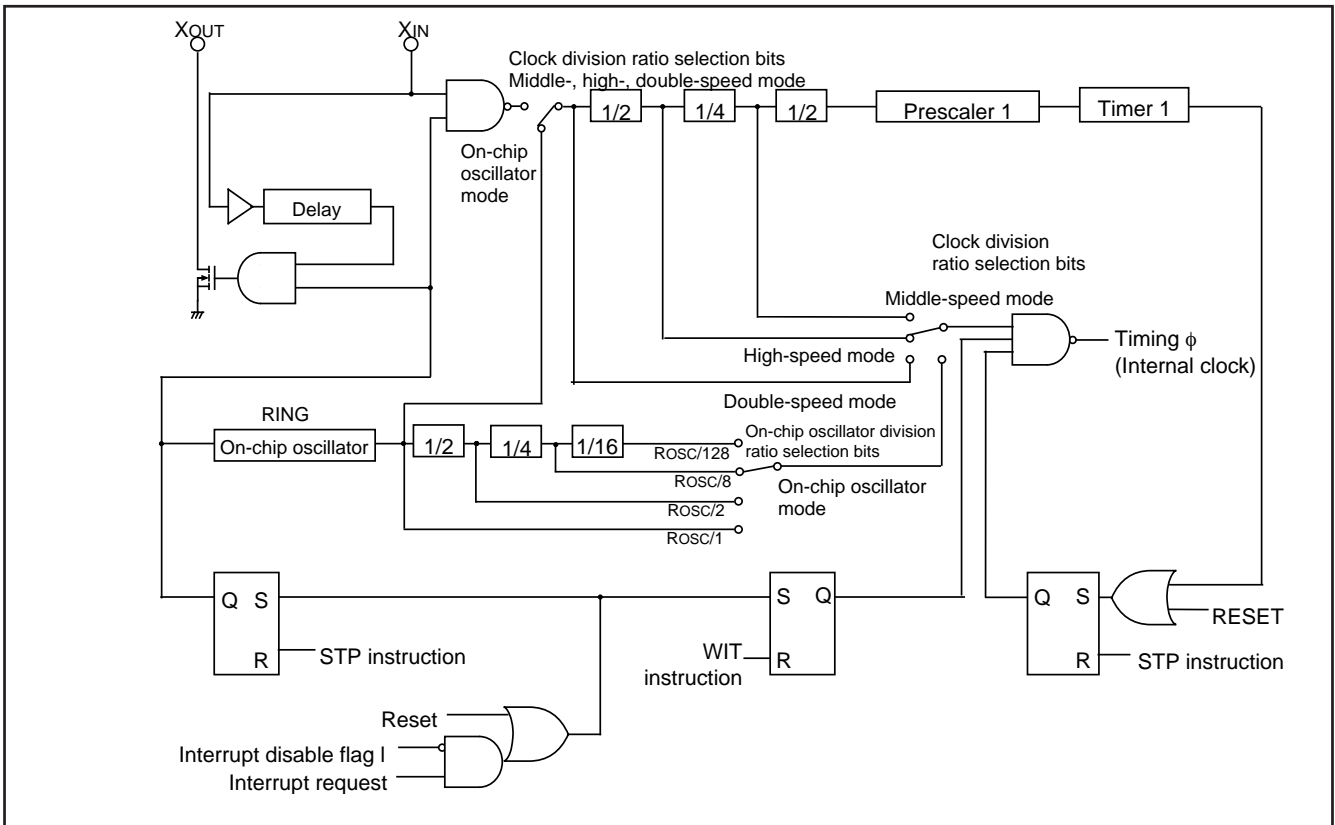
$X_{OUT}$

$X_{IN}$

Clock division ratio selection bits
Middle-, high-, double-speed mode

1/2

1/4

1/2

Prescaler 1

Timer 1

On-chip oscillator mode

Delay

Clock division ratio selection bits

Middle-speed mode

Timing $\phi$ (Internal clock)

High-speed mode

Double-speed mode

RING

On-chip oscillator

1/2

1/4

1/16

ROSC/128

On-chip oscillator division ratio selection bits

ROSC/8

On-chip oscillator mode

ROSC/2

ROSC/1

Q S

R

STP instruction

S Q

WIT instruction

R

Q S

R

RESET

STP instruction

Reset

Interrupt disable flag I

Interrupt request